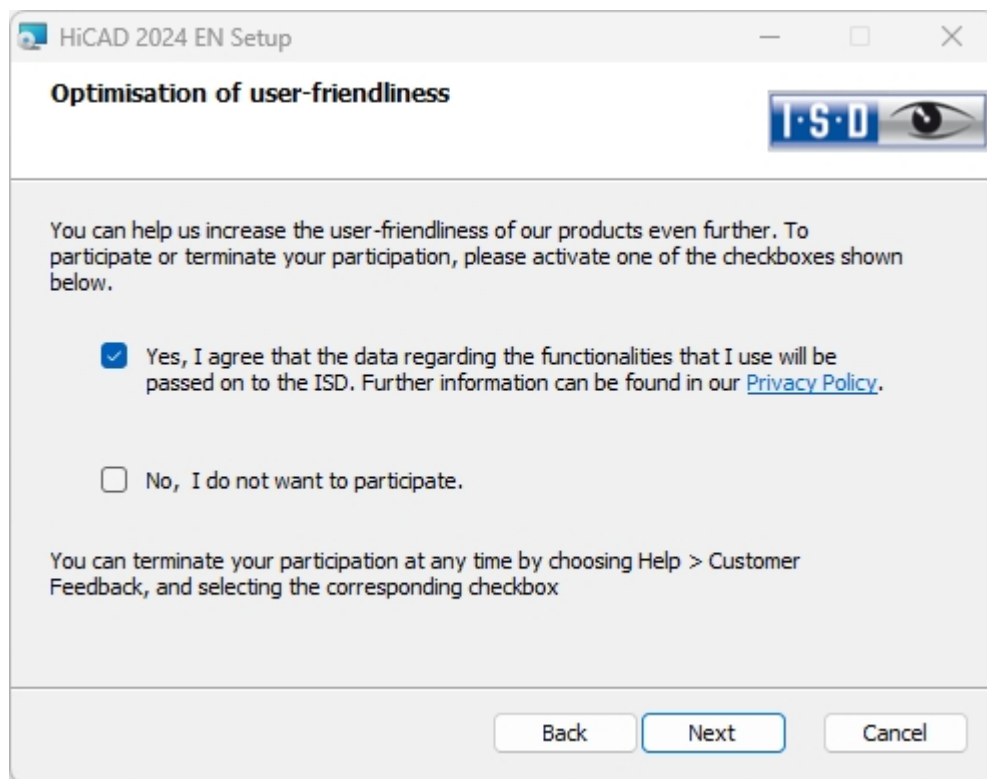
HiCAD 2024 EN Setup

Optimisation of user-friendliness

I·S·D

You can help us increase the user-friendliness of our products even further. To participate or terminate your participation, please activate one of the checkboxes shown below.

Yes, I agree that the data regarding the functionalities that I use will be passed on to the ISD. Further information can be found in our Privacy Policy.

No, I do not want to participate.

You can terminate your participation at any time by choosing Help > Customer Feedback, and selecting the corresponding checkbox

Back Next Cancel